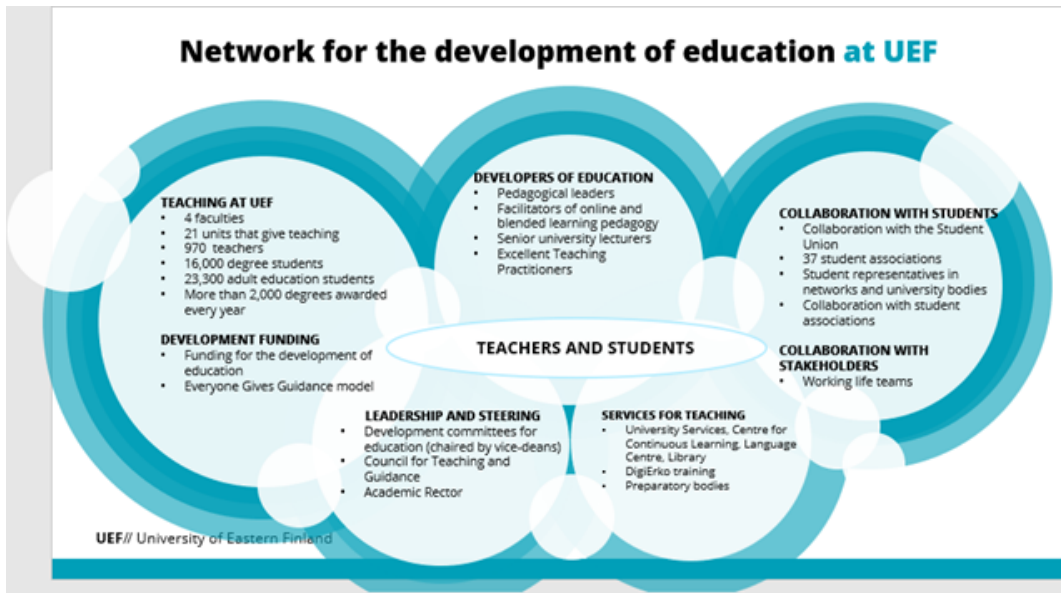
Network for the development of education at UEF

TEACHING AT UEF
- 4 faculties
- 21 units that give teaching
- 970 teachers
- 16,000 degree students
- 23,300 adult education students
- More than 2,000 degrees awarded every year

DEVELOPMENT FUNDING
- Funding for the development of education
- Everyone Gives Guidance model

DEVELOPERS OF EDUCATION
- Pedagogical leaders
- Facilitators of online and blended learning pedagogy
- Senior university lecturers
- Excellent Teaching Practitioners

COLLABORATION WITH STUDENTS
- Collaboration with the Student Union
- 37 student associations
- Student representatives in networks and university bodies
- Collaboration with student associations

COLLABORATION WITH STAKEHOLDERS
- Working life teams

TEACHERS AND STUDENTS

LEADERSHIP AND STEERING
- Development committees for education (chaired by vice-deans)
- Council for Teaching and Guidance
- Academic Rector

SERVICES FOR TEACHING
- University Services, Centre for Continuous Learning, Language Centre, Library
- DigiErko training
- Preparatory bodies

UEF// University of Eastern Finland